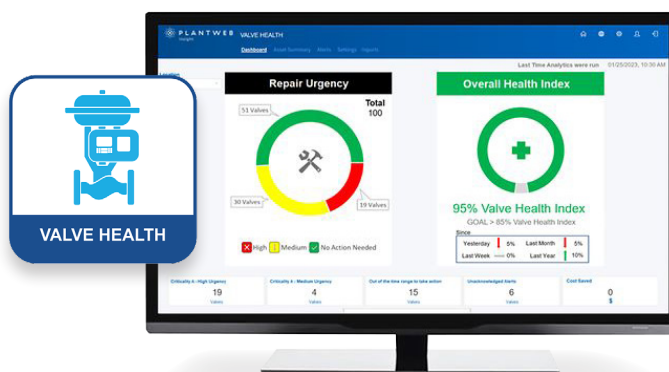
PLANTWEB insight VALVE HEALTH

Dashboard Asset Summary Alerts Settings Reports

Last Time Analytics were run 01/25/2023, 10:30 AM

VALVE HEALTH

Repair Urgency

Total 100

51 Valves

30 Valves

19 Valves

High Medium No Action Needed

Overall Health Index

95% Valve Health Index

GOAL > 85% Valve Health Index

Since

| Yesterday | 5% | Last Month | 5% |
|---|---|---|---|
| Last Week | 0% | Last Year | 10% |

| Criticality A - High Urgency | Criticality A - Medium Urgency | Out of the time range to take action | Unacknowledged Alerts | Cost Saved |
|---|---|---|---|---|
| 19 Valves | 4 Valves | 15 Valves | 6 Valves | 0 $ |